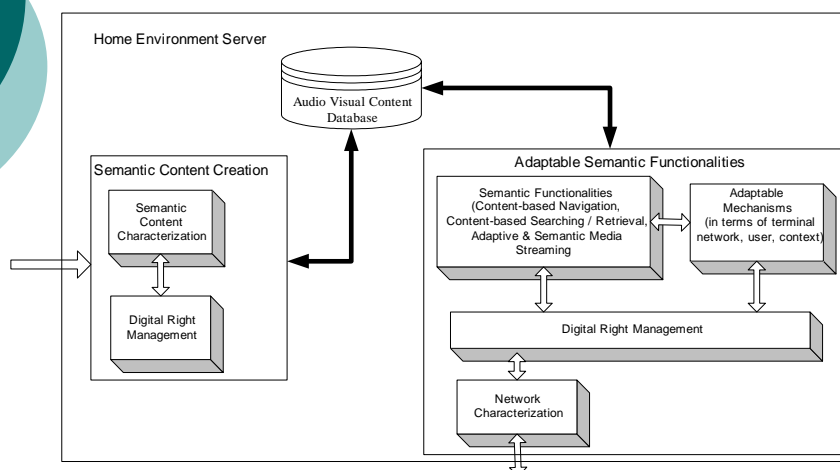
Home Environment Server

Audio Visual Content Database

Semantic Content Creation

Semantic Content Characterization

Digital Right Management

Adaptable Semantic Functionalities

Semantic Functionalities (Content-based Navigation, Content-based Searching / Retrieval, Adaptive & Semantic Media Streaming

Adaptable Mechanisms (in terms of terminal network, user, context)

Digital Right Management

Network Characterization